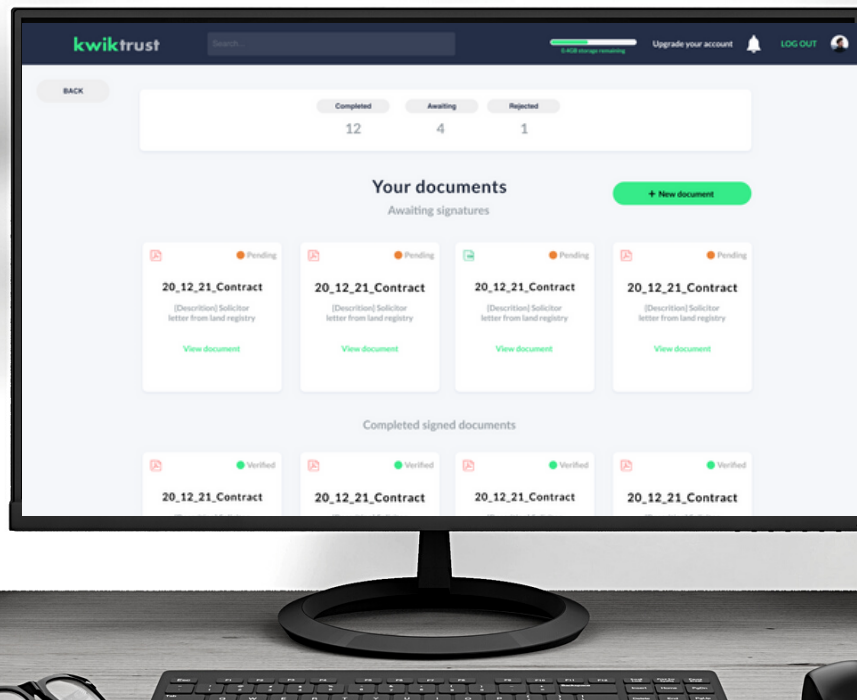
kwiktrust

Search...

0.4GB storage remaining

Upgrade your account

LOG OUT

BACK

Completed
12

Awaiting
4

Rejected
1

Your documents

Awaiting signatures

+ New document

Pending
20_12_21_Contract
[Descrition] Solicitor letter from land registry
View document

Pending
20_12_21_Contract
[Descrition] Solicitor letter from land registry
View document

Pending
20_12_21_Contract
[Descrition] Solicitor letter from land registry
View document

Pending
20_12_21_Contract
[Descrition] Solicitor letter from land registry
View document

Completed signed documents

Verified
20_12_21_Contract

Verified
20_12_21_Contract

Verified
20_12_21_Contract

Verified
20_12_21_Contract